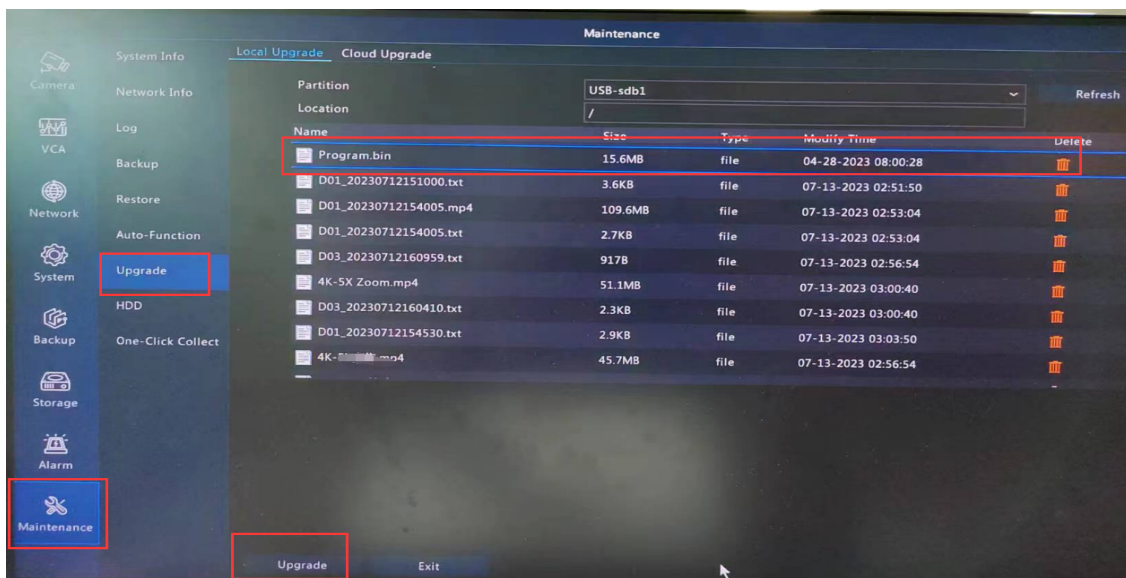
Maintenance

Camera
VCA
Network
System
Backup
Storage
Alarm
Maintenance

System Info
Network Info
Log
Backup
Restore
Auto-Function
Upgrade
HDD
One-Click Collect

Local Upgrade Cloud Upgrade

Partition USB-sdb1
Location /
Refresh

| Name | Size | Type | Modify Time | Delete |
|---|---|---|---|---|
| Program.bin | 15.6MB | file | 04-28-2023 08:00:28 | |
| D01_20230712151000.txt | 3.6KB | file | 07-13-2023 02:51:50 | |
| D01_20230712154005.mp4 | 109.6MB | file | 07-13-2023 02:53:04 | |
| D01_20230712154005.txt | 2.7KB | file | 07-13-2023 02:53:04 | |
| D03_20230712160959.txt | 917B | file | 07-13-2023 02:56:54 | |
| 4K-5X Zoom.mp4 | 51.1MB | file | 07-13-2023 03:00:40 | |
| D03_20230712160410.txt | 2.3KB | file | 07-13-2023 03:00:40 | |
| D01_20230712154530.txt | 2.9KB | file | 07-13-2023 03:03:50 | |
| 4K-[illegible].mp4 | 45.7MB | file | 07-13-2023 02:56:54 | |

Upgrade Exit